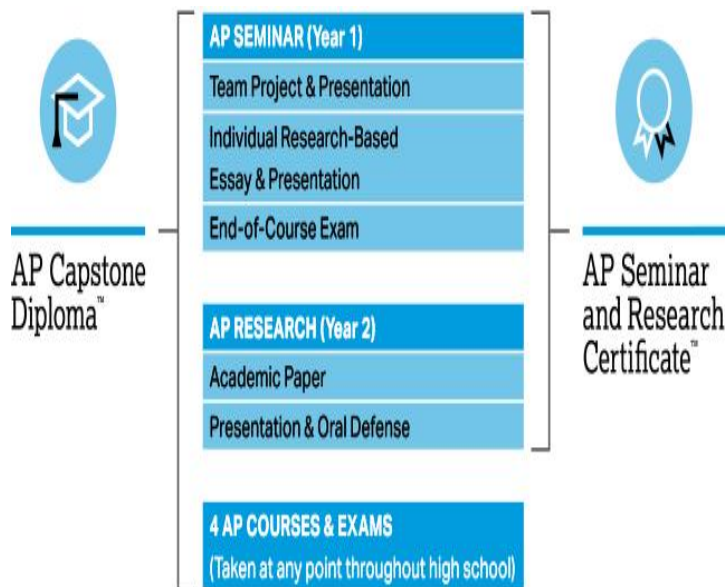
AP Capstone Diploma™

AP SEMINAR (Year 1)

Team Project & Presentation

Individual Research-Based Essay & Presentation

End-of-Course Exam

AP RESEARCH (Year 2)

Academic Paper

Presentation & Oral Defense

4 AP COURSES & EXAMS

(Taken at any point throughout high school)

AP Seminar and Research Certificate™